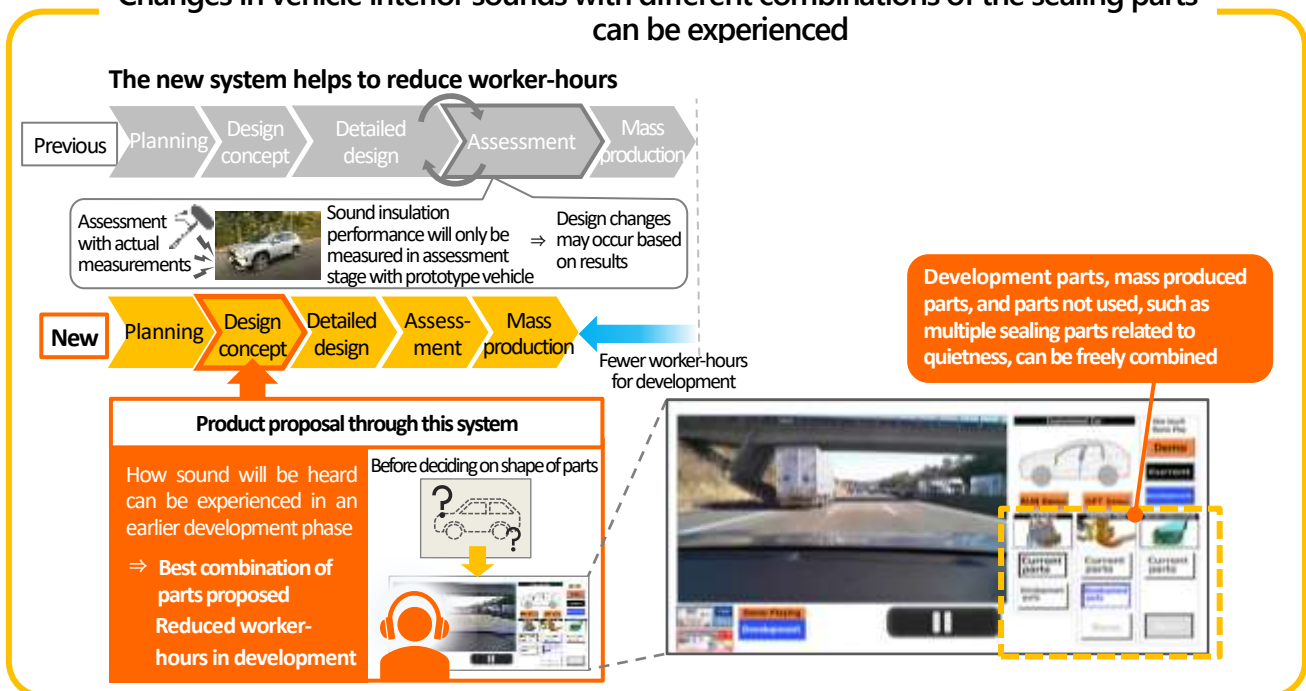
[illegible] can be experienced

The new system helps to reduce worker-hours

Previous Planning Design concept Detailed design Assessment Mass production

Assessment with actual measurements

Sound insulation performance will only be measured in assessment stage with prototype vehicle ⇒ Design changes may occur based on results

New Planning Design concept Detailed design Assess-ment Mass production

Fewer worker-hours for development

Development parts, mass produced parts, and parts not used, such as multiple sealing parts related to quietness, can be freely combined

Product proposal through this system

How sound will be heard can be experienced in an earlier development phase

⇒ Best combination of parts proposed
Reduced worker-hours in development

Before deciding on shape of parts

Demo
Current
Current parts
Current parts
Current parts
Development
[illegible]